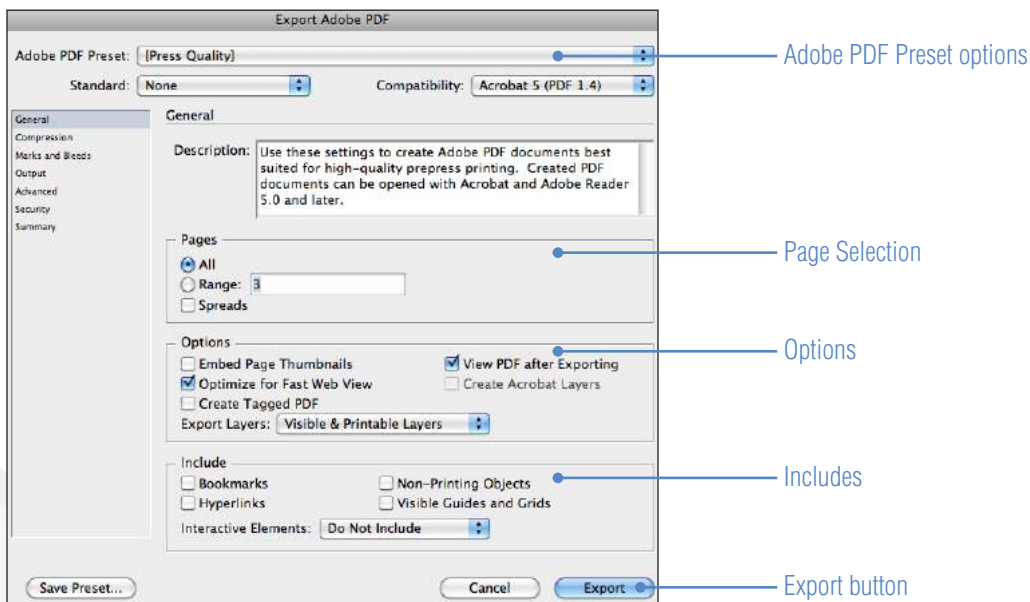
Export Adobe PDF

Adobe PDF Preset: [Press Quality]

Adobe PDF Preset options

Standard: None

Compatibility: Acrobat 5 (PDF 1.4)

General
Compression
Marks and Bleeds
Output
Advanced
Security
Summary

General

Description: Use these settings to create Adobe PDF documents best suited for high-quality prepress printing. Created PDF documents can be opened with Acrobat and Adobe Reader 5.0 and later.

Pages
All
Range: 3
Spreads

Page Selection

Options
Embed Page Thumbnails
View PDF after Exporting
Optimize for Fast Web View
Create Acrobat Layers
Create Tagged PDF
Export Layers: Visible & Printable Layers

Options

Include
Bookmarks
Non-Printing Objects
Hyperlinks
Visible Guides and Grids
Interactive Elements: Do Not Include

Includes

Save Preset...
Cancel
Export

Export button